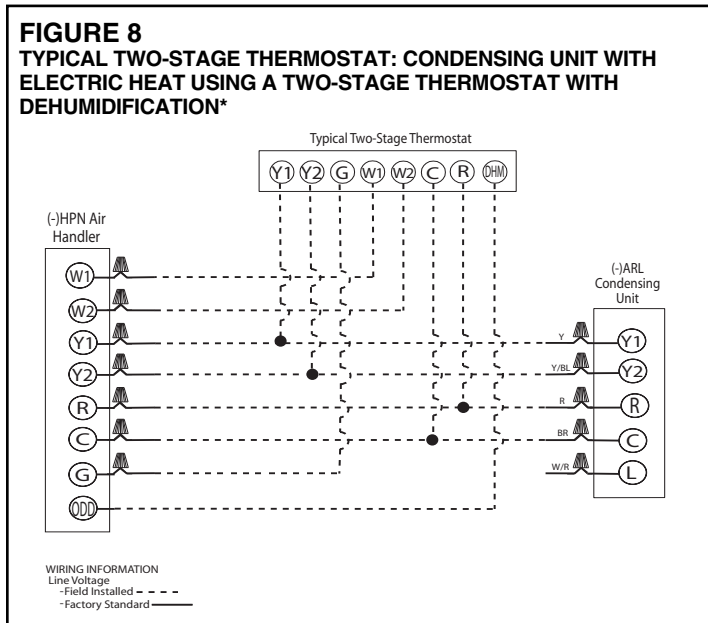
FIGURE 8
TYPICAL TWO-STAGE THERMOSTAT: CONDENSING UNIT WITH ELECTRIC HEAT USING A TWO-STAGE THERMOSTAT WITH DEHUMIDIFICATION*

Typical Two-Stage Thermostat

Y1 Y2 G W1 W2 C R DHM

(-)HPN Air Handler

W1
W2
Y1
Y2
R
C
G
ODD

(-)ARL Condensing Unit

Y Y1
Y/BL Y2
R R
BR C
W/R L

WIRING INFORMATION
Line Voltage
- Field Installed
- Factory Standard